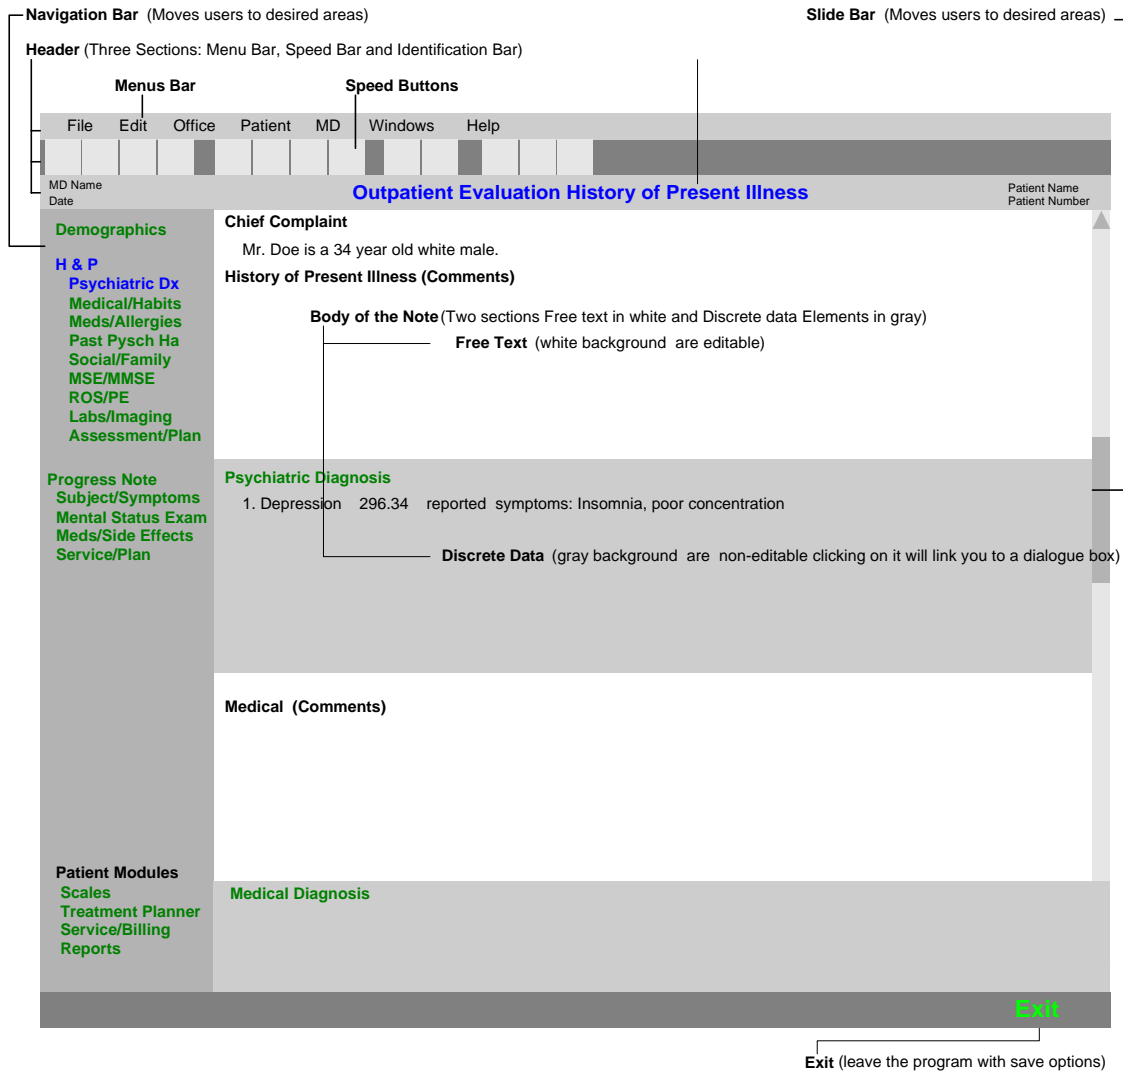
**Navigation Bar** (Moves users to desired areas)

**Slide Bar** (Moves users to desired areas)

**Header** (Three Sections: Menu Bar, Speed Bar and Identification Bar)

**Menus Bar**

**Speed Buttons**

File Edit Office Patient MD Windows Help

MD Name
Date

Outpatient Evaluation History of Present Illness

Patient Name
Patient Number

Demographics

H & P
Psychiatric Dx
Medical/Habits
Meds/Allergies
Past Pysch Ha
Social/Family
MSE/MMSE
ROS/PE
Labs/Imaging
Assessment/Plan

Progress Note
Subject/Symptoms
Mental Status Exam
Meds/Side Effects
Service/Plan

Patient Modules
Scales
Treatment Planner
Service/Billing
Reports

Chief Complaint

Mr. Doe is a 34 year old white male.

History of Present Illness (Comments)

**Body of the Note** (Two sections Free text in white and Discrete data Elements in gray)

**Free Text** (white background are editable)

Psychiatric Diagnosis

1. Depression 296.34 reported symptoms: Insomnia, poor concentration

**Discrete Data** (gray background are non-editable clicking on it will link you to a dialogue box)

Medical (Comments)

Medical Diagnosis

Exit

**Exit** (leave the program with save options)